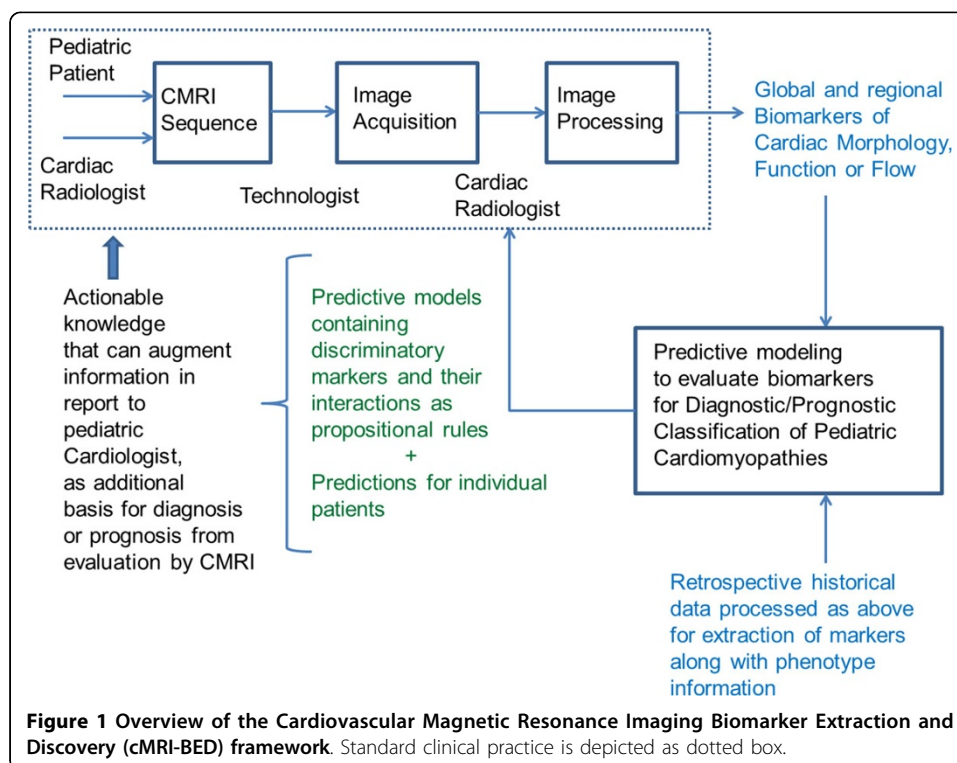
Pediatric Patient

Cardiac Radiologist

CMRI Sequence

Technologist

Image Acquisition

Cardiac Radiologist

Image Processing

Global and regional Biomarkers of Cardiac Morphology, Function or Flow

Actionable knowledge that can augment information in report to pediatric Cardiologist, as additional basis for diagnosis or prognosis from evaluation by CMRI

Predictive models containing discriminatory markers and their interactions as propositional rules
+
Predictions for individual patients

Predictive modeling to evaluate biomarkers for Diagnostic/Prognostic Classification of Pediatric Cardiomyopathies

Retrospective historical data processed as above for extraction of markers along with phenotype information

**Figure 1 Overview of the Cardiovascular Magnetic Resonance Imaging Biomarker Extraction and Discovery (cMRI-BED) framework**. Standard clinical practice is depicted as dotted box.